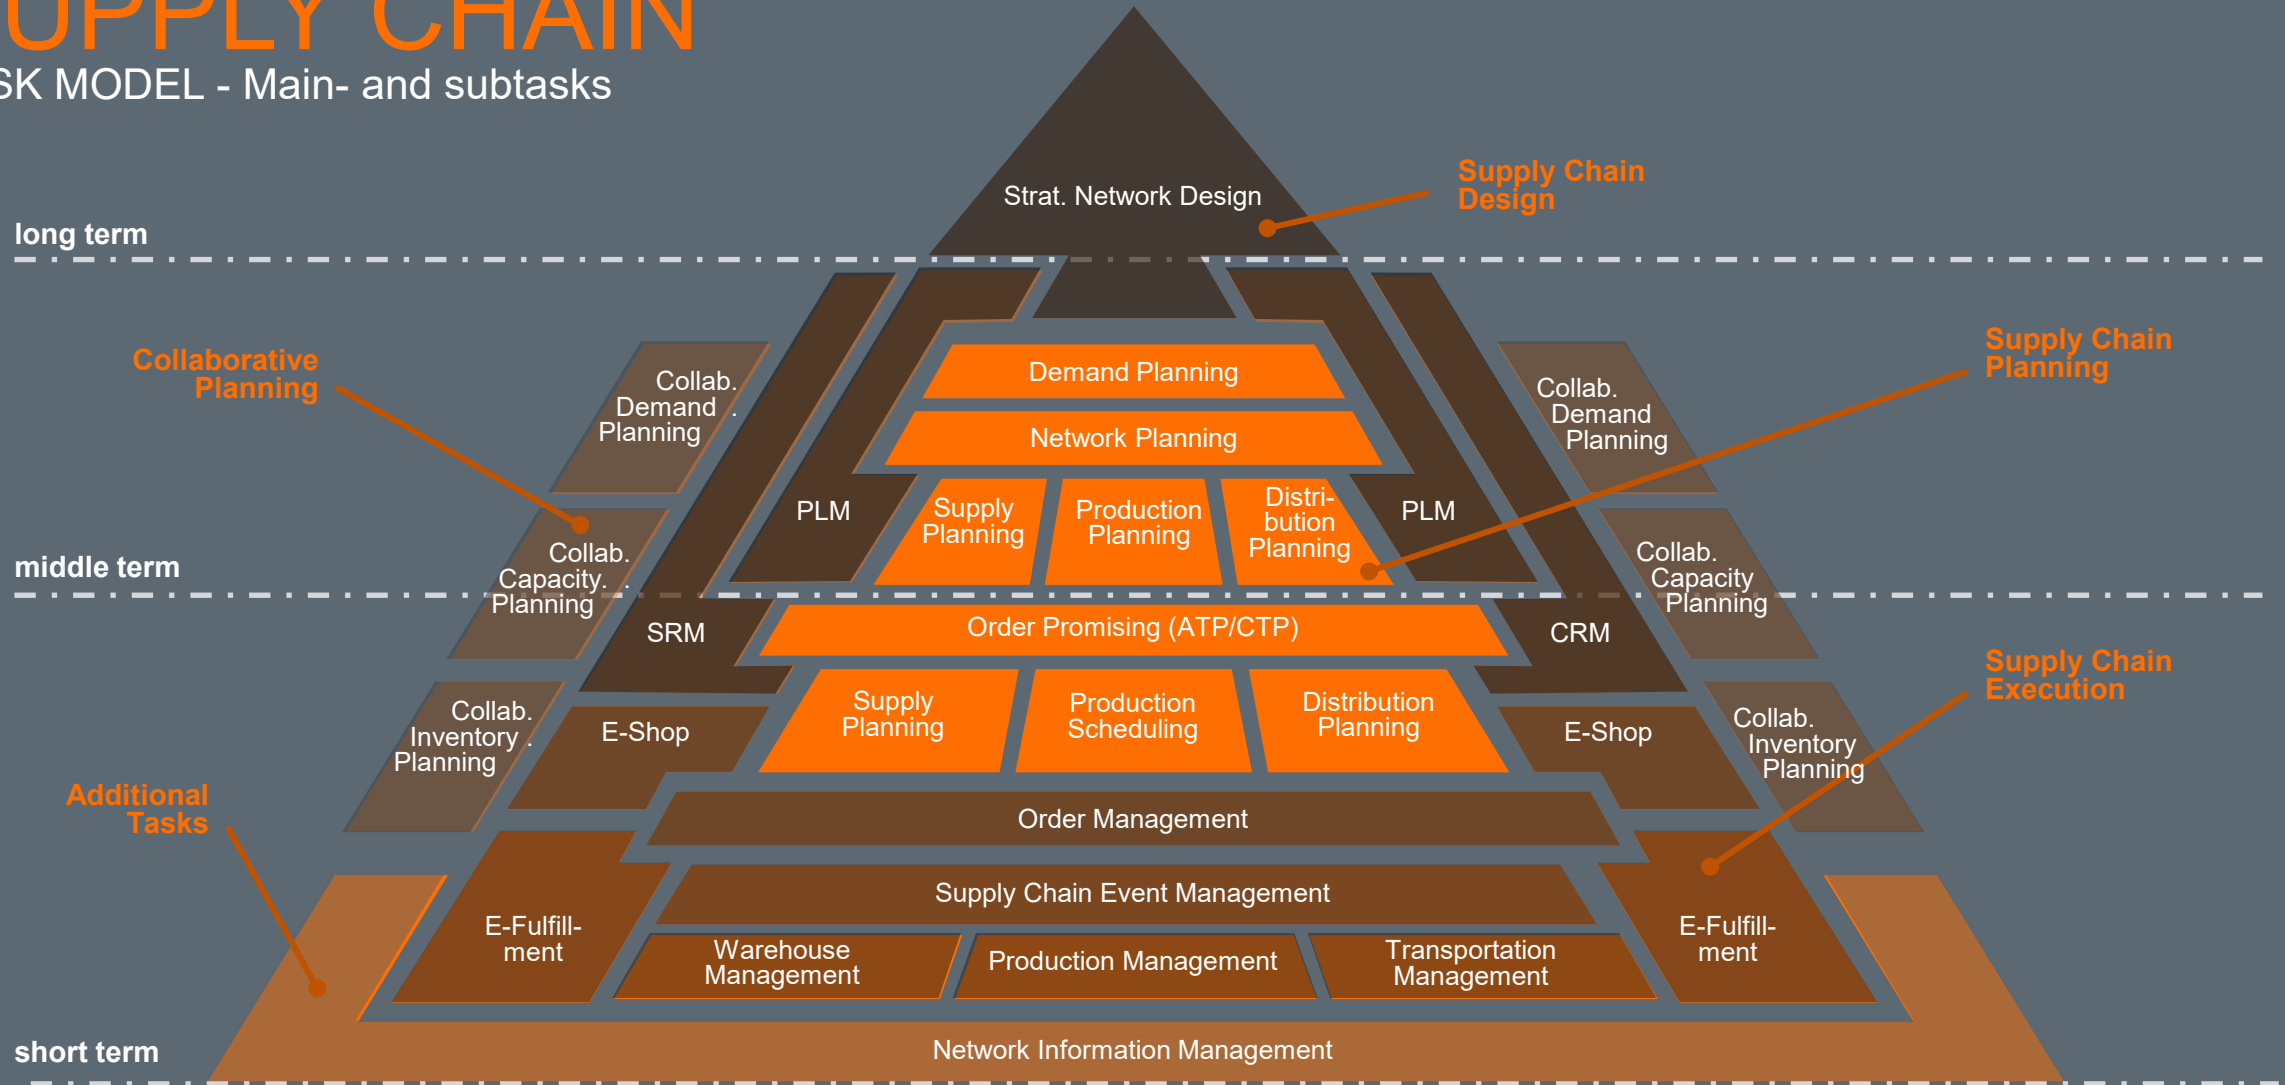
UPPLY CHAIN
SK MODEL - Main- and subtasks

long term

Strat. Network Design

Supply Chain Design

Collaborative Planning

Collab. Demand . Planning

Demand Planning

Network Planning

Supply Chain Planning

Collab. Demand Planning

PLM

Supply Planning

Production Planning

Distribution Planning

PLM

middle term

Collab. Capacity. . Planning

Collab. Capacity Planning

SRM

Order Promising (ATP/CTP)

CRM

Supply Chain Execution

Collab. Inventory . Planning

E-Shop

Supply Planning

Production Scheduling

Distribution Planning

E-Shop

Collab. Inventory Planning

Additional Tasks

Order Management

Supply Chain Event Management

E-Fulfillment

Warehouse Management

Production Management

Transportation Management

E-Fulfillment

short term

Network Information Management